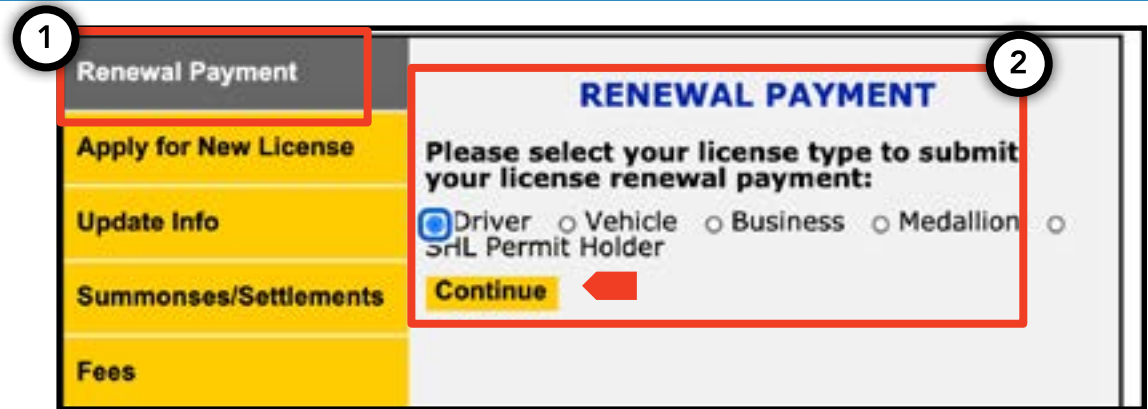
1

Renewal Payment

Apply for New License

Update Info

Summonses/Settlements

Fees

2

RENEWAL PAYMENT

Please select your license type to submit your license renewal payment:

Driver Vehicle Business Medallion SHL Permit Holder

Continue